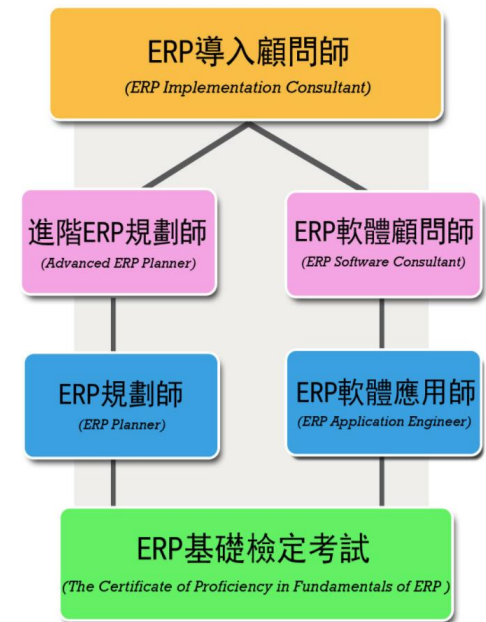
ERP導入顧問師
(ERP Implementation Consultant)

進階ERP規劃師
(Advanced ERP Planner)

ERP軟體顧問師
(ERP Software Consultant)

ERP規劃師
(ERP Planner)

ERP軟體應用師
(ERP Application Engineer)

ERP基礎檢定考試
(The Certificate of Proficiency in Fundamentals of ERP )